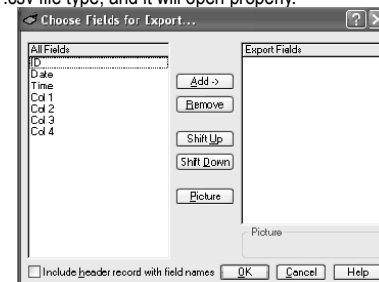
.csv file type, and it will open properly.

Choose Fields for Export...

All Fields
ID
Date
Time
Col 1
Col 2
Col 3
Col 4

Add ->
Remove
Shift Up
Shift Down
Picture

Export Fields

Picture

Include header record with field names
OK
Cancel
Help